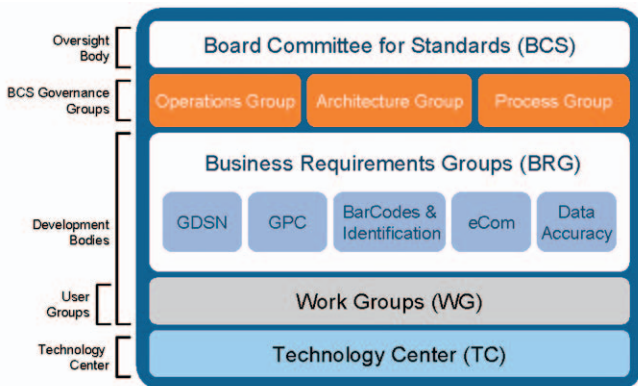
Oversight Body

BCS Governance Groups

Development Bodies

User Groups

Technology Center

Board Committee for Standards (BCS)

Operations Group

Architecture Group

Process Group

Business Requirements Groups (BRG)

GDSN

GPC

BarCodes & Identification

eCom

Data Accuracy

Work Groups (WG)

Technology Center (TC)